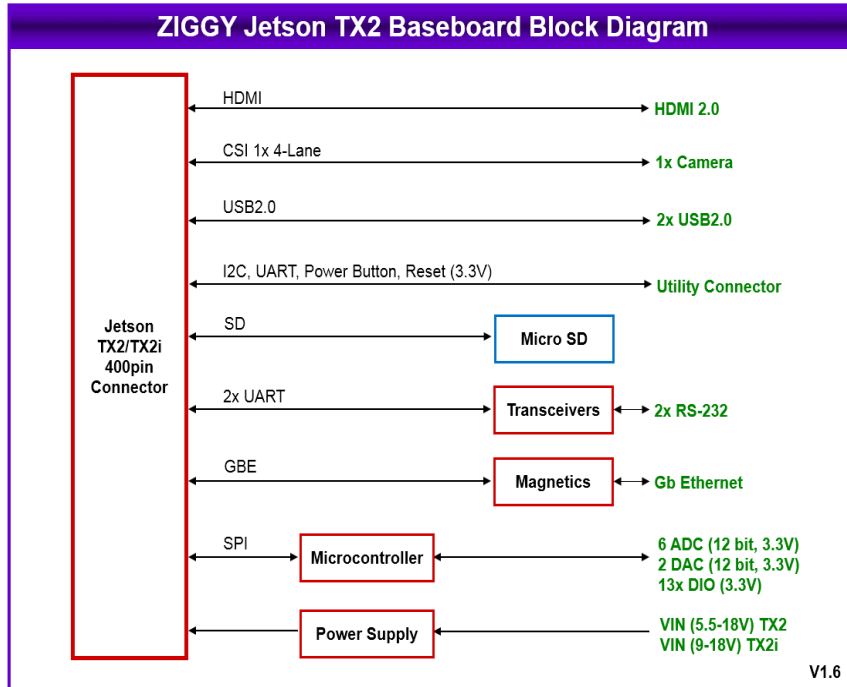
ZIGGY Jetson TX2 Baseboard Block Diagram

Jetson TX2/TX2i 400pin Connector

HDMI
HDMI 2.0

CSI 1x 4-Lane
1x Camera

USB2.0
2x USB2.0

I2C, UART, Power Button, Reset (3.3V)
Utility Connector

SD
Micro SD

2x UART
Transceivers
2x RS-232

GBE
Magnetics
Gb Ethernet

SPI
Microcontroller
6 ADC (12 bit, 3.3V)
2 DAC (12 bit, 3.3V)
13x DIO (3.3V)

Power Supply
VIN (5.5-18V) TX2
VIN (9-18V) TX2i

V1.6